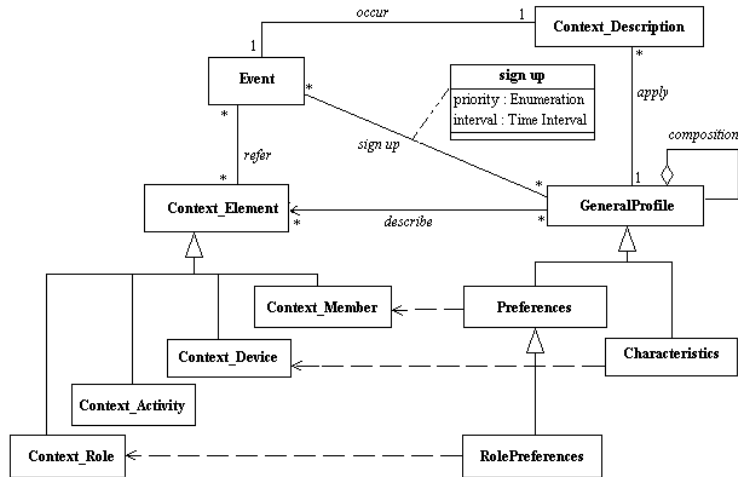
occur

1

1

Context_Description

Event

sign up

priority : Enumeration

interval : Time Interval

*

*

apply

composition

*

refer

sign up

*

*

1

Context_Element

describe

GeneralProfile

*

*

Context_Member

Preferences

Context_Device

Characteristics

Context_Activity

Context_Role

RolePreferences